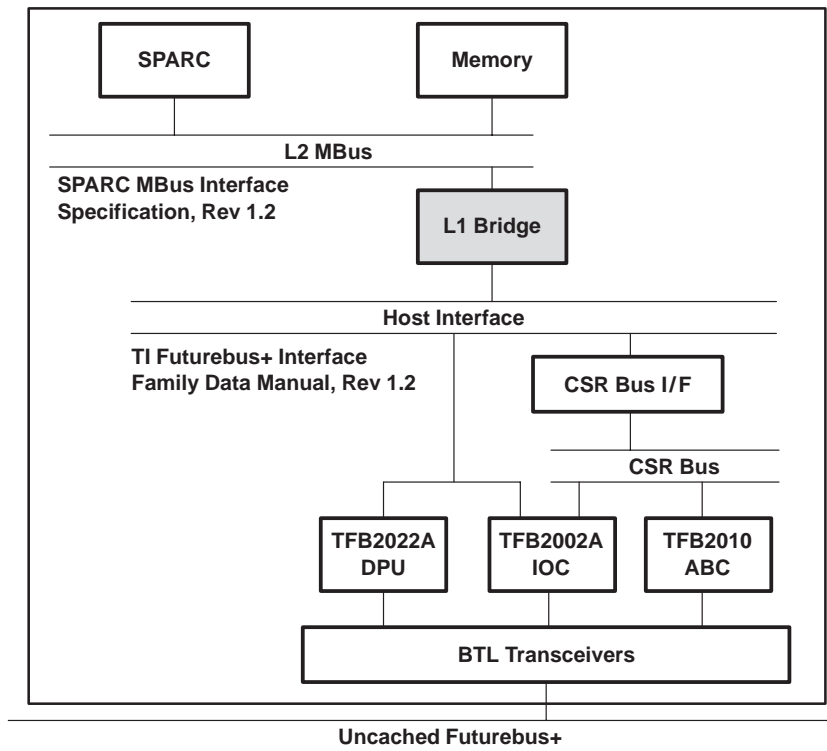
SPARC

Memory

L2 MBus

SPARC MBus Interface Specification, Rev 1.2

L1 Bridge

Host Interface

TI Futurebus+ Interface Family Data Manual, Rev 1.2

CSR Bus I/F

CSR Bus

TFB2022A DPU

TFB2002A IOC

TFB2010 ABC

BTL Transceivers

Uncached Futurebus+